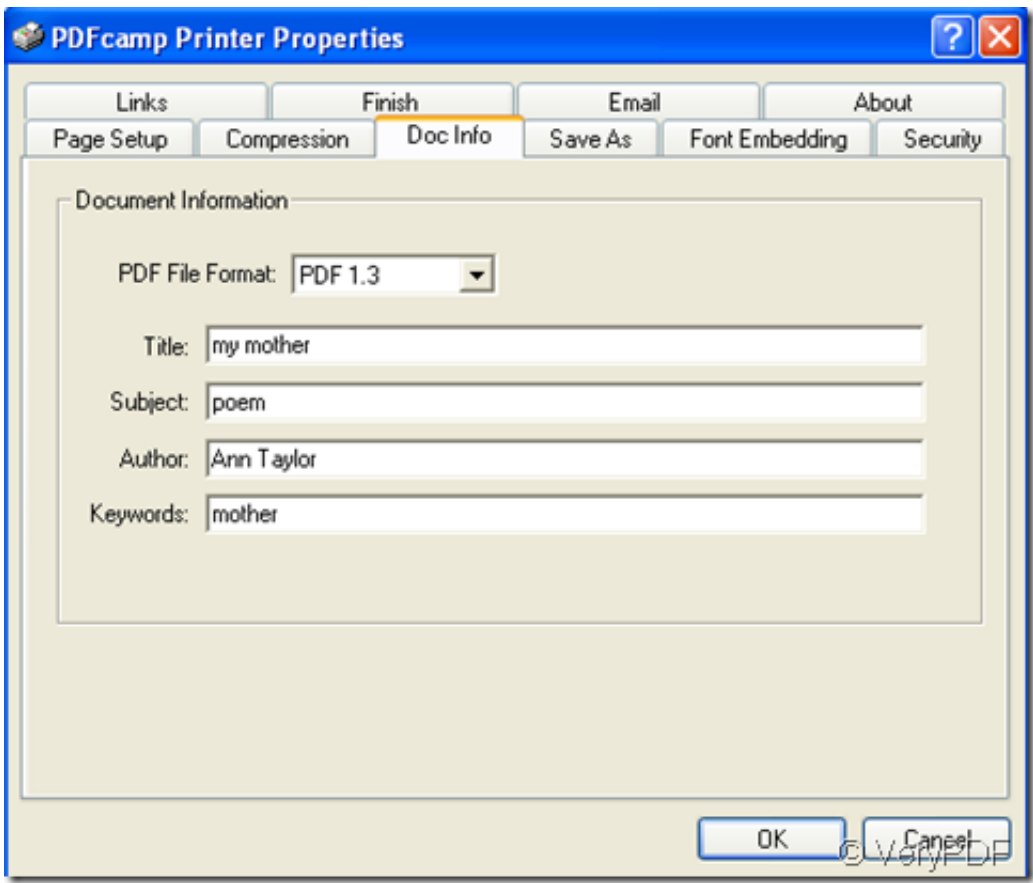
PDFcamp Printer Properties

?

Links
Finish
Email
About
Page Setup
Compression
Doc Info
Save As
Font Embedding
Security

Document Information

PDF File Format: PDF 1.3

Title: my mother

Subject: poem

Author: Ann Taylor

Keywords: mother

OK
Cancel

© VeryPDF